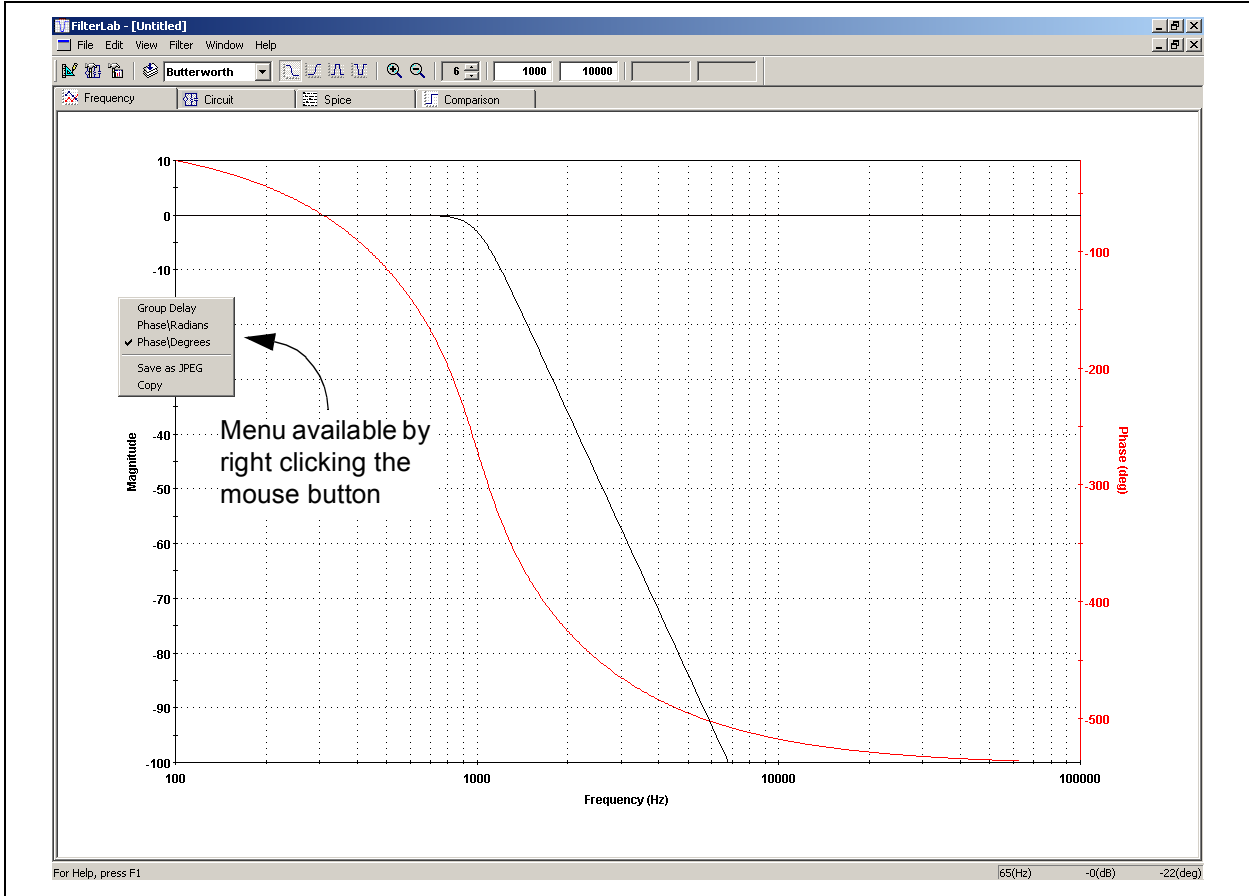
FilterLab - [Untitled]

File Edit View Filter Window Help

Butterworth

6

1000

10000

Frequency

Circuit

Spice

Comparison

10

0

-10

-40

-50

-60

-70

-80

-90

-100

Magnitude

Group Delay
Phase\Radians
✔ Phase\Degrees
Save as JPEG
Copy

Menu available by right clicking the mouse button

-100

-200

-300

-400

-500

Phase (deg)

100

1000

10000

100000

Frequency (Hz)

For Help, press F1

65(Hz)

-0(dB)

-22(deg)